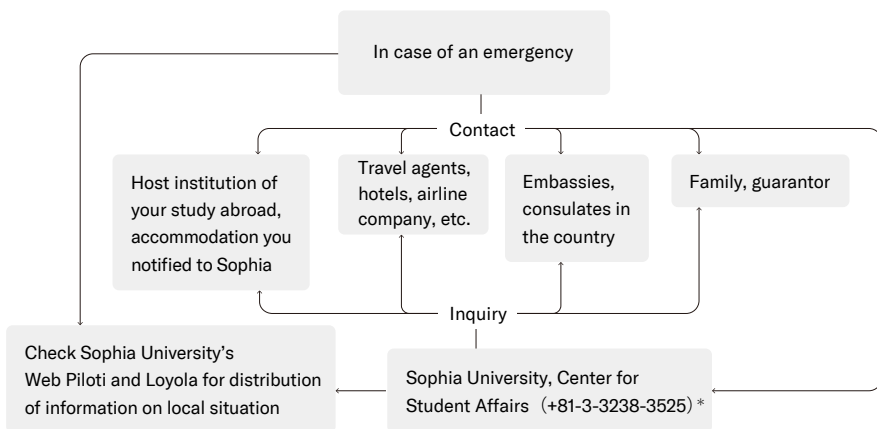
In case of an emergency

Contact

Host institution of your study abroad, accommodation you notified to Sophia

Travel agents, hotels, airline company, etc.

Embassies, consulates in the country

Family, guarantor

Inquiry

Check Sophia University's Web Piloti and Loyola for distribution of information on local situation

Sophia University, Center for Student Affairs（+81-3-3238-3525）*